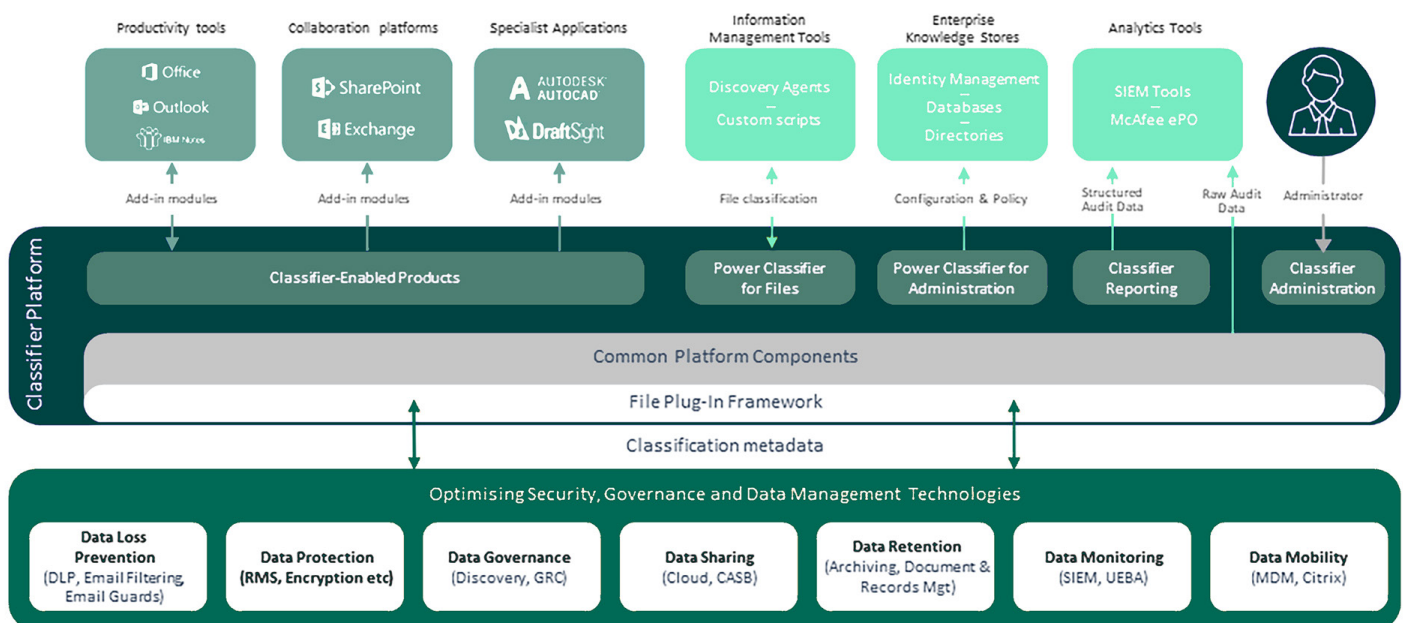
Productivity tools

Office

Outlook

IBM Notes

Collaboration platforms

SharePoint

Exchange

Specialist Applications

AUTODESK AUTOCAD

DraftSight

Information Management Tools

Discovery Agents
—
Custom scripts

Enterprise Knowledge Stores

Identity Management
—
Databases
—
Directories

Analytics Tools

SIEM Tools
—
McAfee ePO

Add-in modules

Add-in modules

Add-in modules

File classification

Configuration & Policy

Structured Audit Data

Raw Audit Data

Administrator

Classifier Platform

Classifier-Enabled Products

Power Classifier for Files

Power Classifier for Administration

Classifier Reporting

Classifier Administration

Common Platform Components

File Plug-In Framework

Classification metadata

Optimising Security, Governance and Data Management Technologies

Data Loss Prevention (DLP, Email Filtering, Email Guards)

Data Protection (RMS, Encryption etc)

Data Governance (Discovery, GRC)

Data Sharing (Cloud, CASB)

Data Retention (Archiving, Document & Records Mgt)

Data Monitoring (SIEM, UEBA)

Data Mobility (MDM, Citrix)